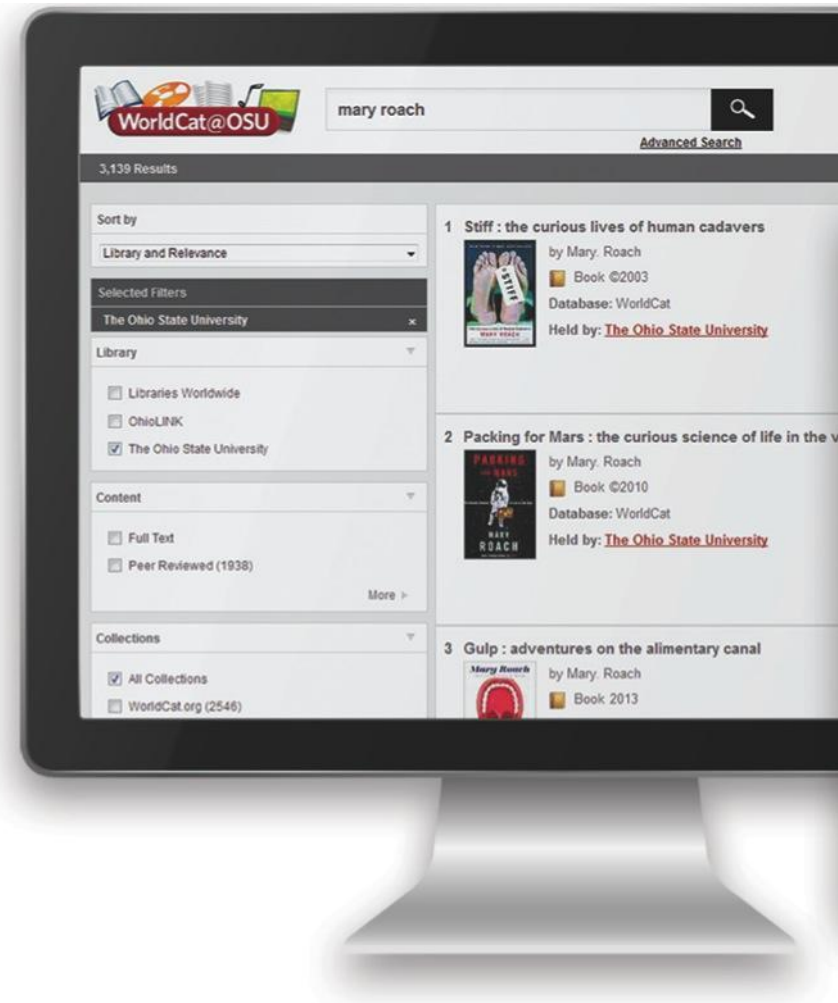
WorldCat@OSU

mary roach

Advanced Search

3,139 Results

Sort by

Library and Relevance

Selected Filters

The Ohio State University ×

Library

Libraries Worldwide

OhioLINK

The Ohio State University

Content

Full Text

Peer Reviewed (1938)

More

Collections

All Collections

WorldCat.org (2546)

1 Stiff : the curious lives of human cadavers

STIFF MARY ROACH

by Mary. Roach

Book ©2003

Database: WorldCat

Held by: The Ohio State University

2 Packing for Mars : the curious science of life in the v

PACKING FOR MARS MARY ROACH

by Mary. Roach

Book ©2010

Database: WorldCat

Held by: The Ohio State University

3 Gulp : adventures on the alimentary canal

Mary Roach

by Mary. Roach

Book 2013